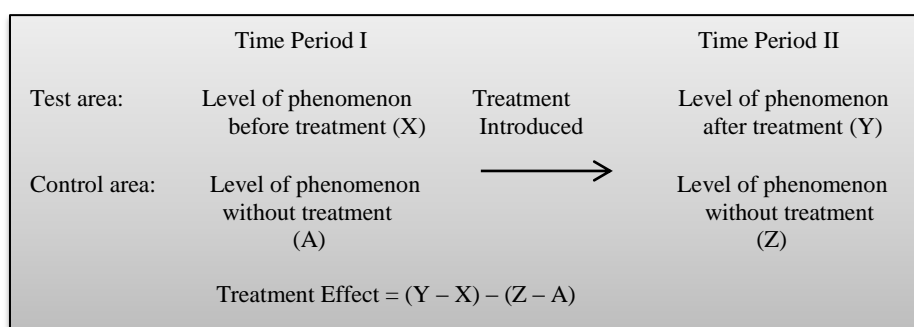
Time Period I

Time Period II

Test area: Level of phenomenon before treatment (X)

Treatment Introduced

Level of phenomenon after treatment (Y)

Control area: Level of phenomenon without treatment (A)

Level of phenomenon without treatment (Z)

Treatment Effect = (Y – X) – (Z – A)